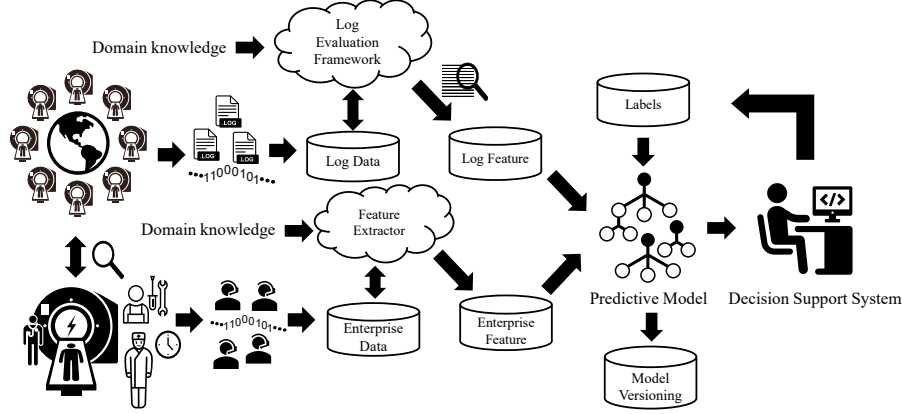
Domain knowledge

Log Evaluation Framework

LOG

LOG

LOG

•••11000101•••

Log Data

Log Feature

Labels

Domain knowledge

Feature Extractor

•••11000101•••

Enterprise Data

Enterprise Feature

Predictive Model

Decision Support System

</>

Model Versioning